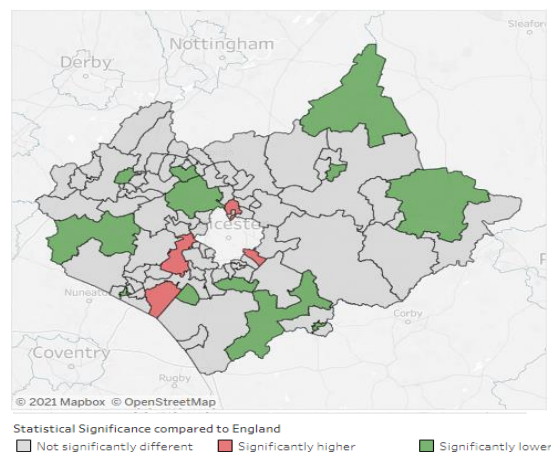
Sleaford

Nottingham

Derby

icester

Nuneaton

Corby

Coventry

Rugby

© 2021 Mapbox © OpenStreetMap

Statistical Significance compared to England

Not significantly different

Significantly higher

Significantly lower